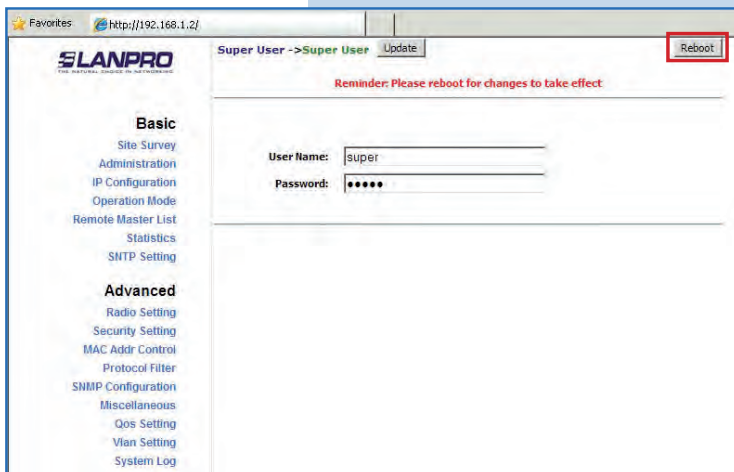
Favorites http://192.168.1.2/

LANPRO
THE NATURAL CHOICE IN NETWORKING

Basic
Site Survey
Administration
IP Configuration
Operation Mode
Remote Master List
Statistics
SNTP Setting

Advanced
Radio Setting
Security Setting
MAC Addr Control
Protocol Filter
SNMP Configuration
Miscellaneous
Qos Setting
Vlan Setting
System Log

Super User ->Super User Update

Reboot

Reminder: Please reboot for changes to take effect

User Name: super
Password: •••••